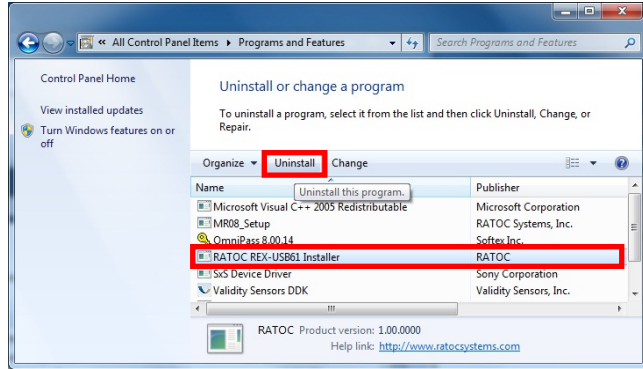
« All Control Panel Items ▸ Programs and Features

Search Programs and Features

Control Panel Home

View installed updates

Turn Windows features on or off

Uninstall or change a program

To uninstall a program, select it from the list and then click Uninstall, Change, or Repair.

Organize ▾ Uninstall Change

| Name | Publisher |
|---|---|
| Microsoft Visual C++ 2005 Redistributable | Microsoft Corporation |
| MR08_Setup | RATOC Systems, Inc. |
| OmniPass 8.00.14 | Softex Inc. |
| RATOC REX-USB61 Installer | RATOC |
| SxS Device Driver | Sony Corporation |
| Validity Sensors DDK | Validity Sensors, Inc. |

Uninstall this program.

RATOC Product version: 1.00.0000
Help link: http://www.ratocsystems.com